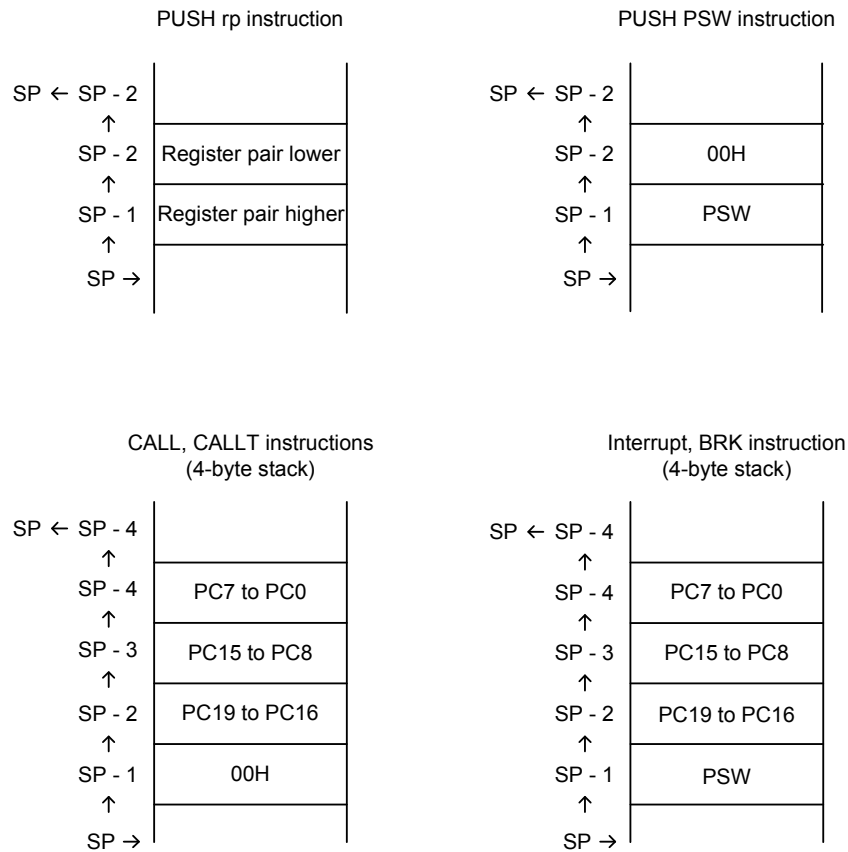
PUSH rp instruction

SP ← SP - 2
↑
SP - 2 Register pair lower
↑
SP - 1 Register pair higher
↑
SP →

PUSH PSW instruction

SP ← SP - 2
↑
SP - 2 00H
↑
SP - 1 PSW
↑
SP →

CALL, CALLT instructions
(4-byte stack)

SP ← SP - 4
↑
SP - 4 PC7 to PC0
↑
SP - 3 PC15 to PC8
↑
SP - 2 PC19 to PC16
↑
SP - 1 00H
↑
SP →

Interrupt, BRK instruction
(4-byte stack)

SP ← SP - 4
↑
SP - 4 PC7 to PC0
↑
SP - 3 PC15 to PC8
↑
SP - 2 PC19 to PC16
↑
SP - 1 PSW
↑
SP →